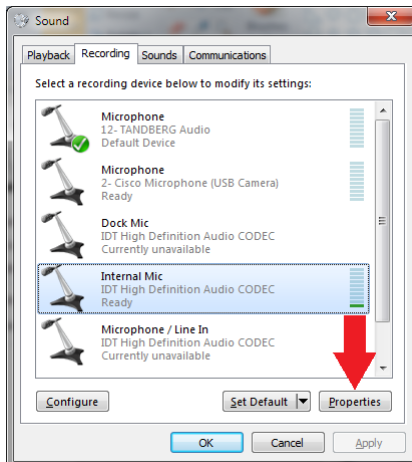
Sound

Playback Recording Sounds Communications

Select a recording device below to modify its settings:

Microphone
12- TANDBERG Audio
Default Device

Microphone
2- Cisco Microphone (USB Camera)
Ready

Dock Mic
IDT High Definition Audio CODEC
Currently unavailable

Internal Mic
IDT High Definition Audio CODEC
Ready

Microphone / Line In
IDT High Definition Audio CODEC
Currently unavailable

Configure

Set Default

Properties

OK Cancel Apply